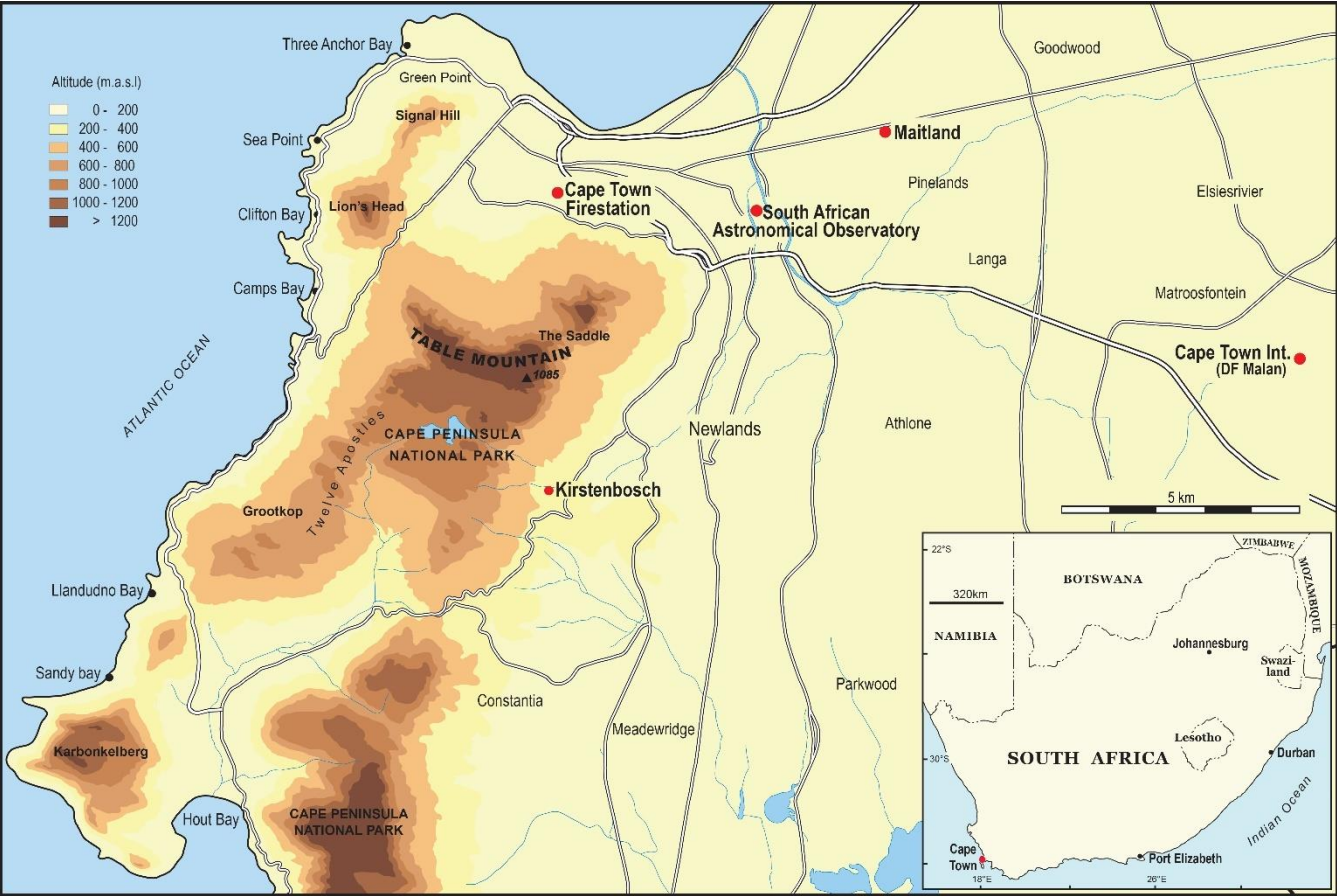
Altitude (m.a.s.l)
0 - 200
200 - 400
400 - 600
600 - 800
800 - 1000
1000 - 1200
> 1200

Three Anchor Bay
Green Point
Signal Hill
Sea Point
Lion's Head
Clifton Bay
Camps Bay
ATLANTIC OCEAN
TABLE MOUNTAIN
The Saddle
1085
Twelve Apostles
CAPE PENINSULA NATIONAL PARK
Grootkop
Llandudno Bay
Sandy bay
Karbonkelberg
Hout Bay
CAPE PENINSULA NATIONAL PARK
Constantia
Meadewridge
Kirstenbosch
Newlands
Cape Town Firestation
South African Astronomical Observatory
Maitland
Goodwood
Pinelands
Elsiesrivier
Langa
Matroosfontein
Cape Town Int. (DF Malan)
Athlone
Parkwood
5 km

22°S
320km
BOTSWANA
ZIMBABWE
MOZAMBIQUE
NAMIBIA
Johannesburg
Swaziland
Lesotho
30°S
SOUTH AFRICA
Durban
Indian Ocean
Cape Town
Port Elizabeth
18°E
26°E